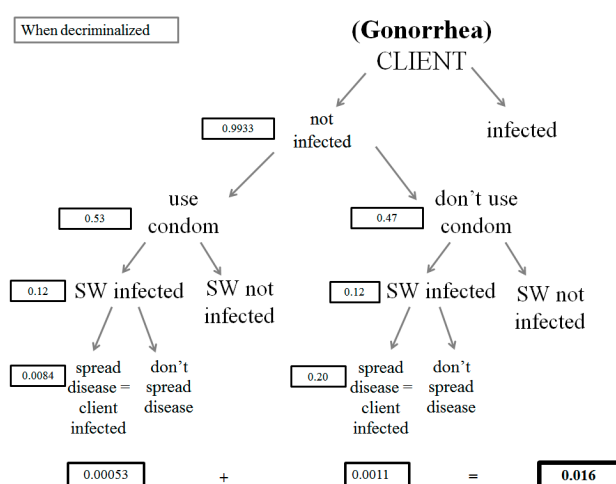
When decriminalized

(Gonorrhea)
CLIENT

0.9933 not infected

infected

0.53 use condom

0.47 don't use condom

0.12 SW infected

SW not infected

0.12 SW infected

SW not infected

0.0084 spread disease = client infected

don't spread disease

0.20 spread disease = client infected

don't spread disease

0.00053 + 0.0011 = 0.016